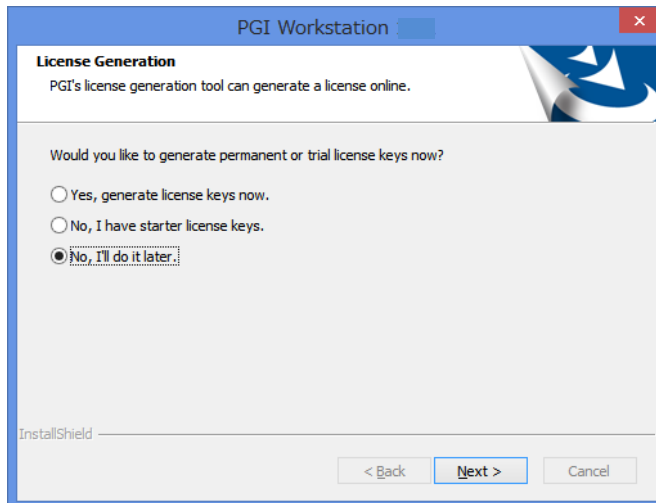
PGI Workstation

License Generation

PGI's license generation tool can generate a license online.

Would you like to generate permanent or trial license keys now?

Yes, generate license keys now.

No, I have starter license keys.

No, I'll do it later.

InstallShield

< Back

Next >

Cancel